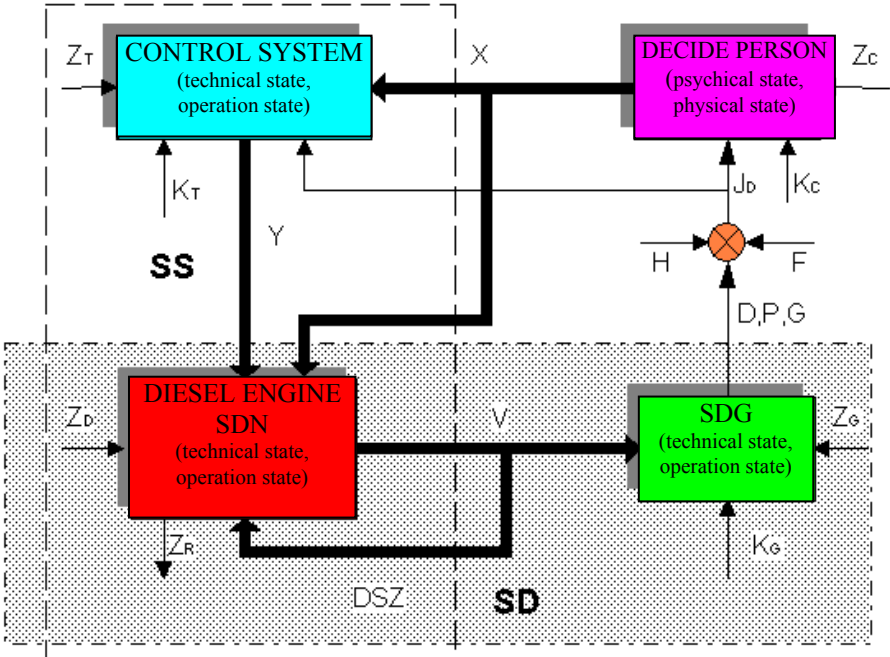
$Z_T$

CONTROL SYSTEM
(technical state, operation state)

X

DECIDE PERSON
(psychical state, physical state)

$Z_C$

$K_T$

$J_D$

$K_C$

Y

SS

H

F

D,P,G

DIESEL ENGINE SDN
(technical state, operation state)

$Z_D$

V

SDG
(technical state, operation state)

$Z_G$

$Z_R$

$K_G$

DSZ

SD